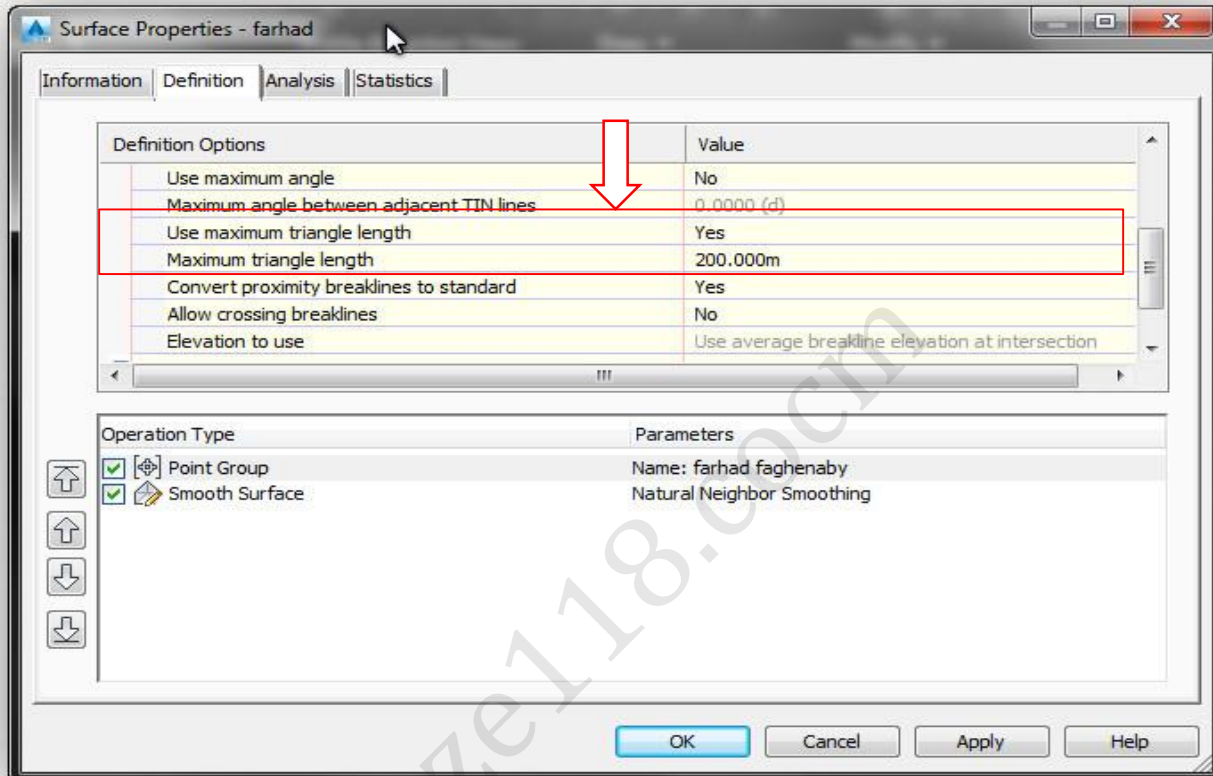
Surface Properties - farhad

Information | Definition | Analysis | Statistics

| Definition Options | Value |
|---|---|
| Use maximum angle | No |
| Maximum angle between adjacent TIN lines | 0.0000 (d) |
| Use maximum triangle length | Yes |
| Maximum triangle length | 200.000m |
| Convert proximity breaklines to standard | Yes |
| Allow crossing breaklines | No |
| Elevation to use | Use average breakline elevation at intersection |

| Operation Type | Parameters |
|---|---|
| Point Group | Name: farhad faghenaby |
| Smooth Surface | Natural Neighbor Smoothing |

ze118.com

OK Cancel Apply Help